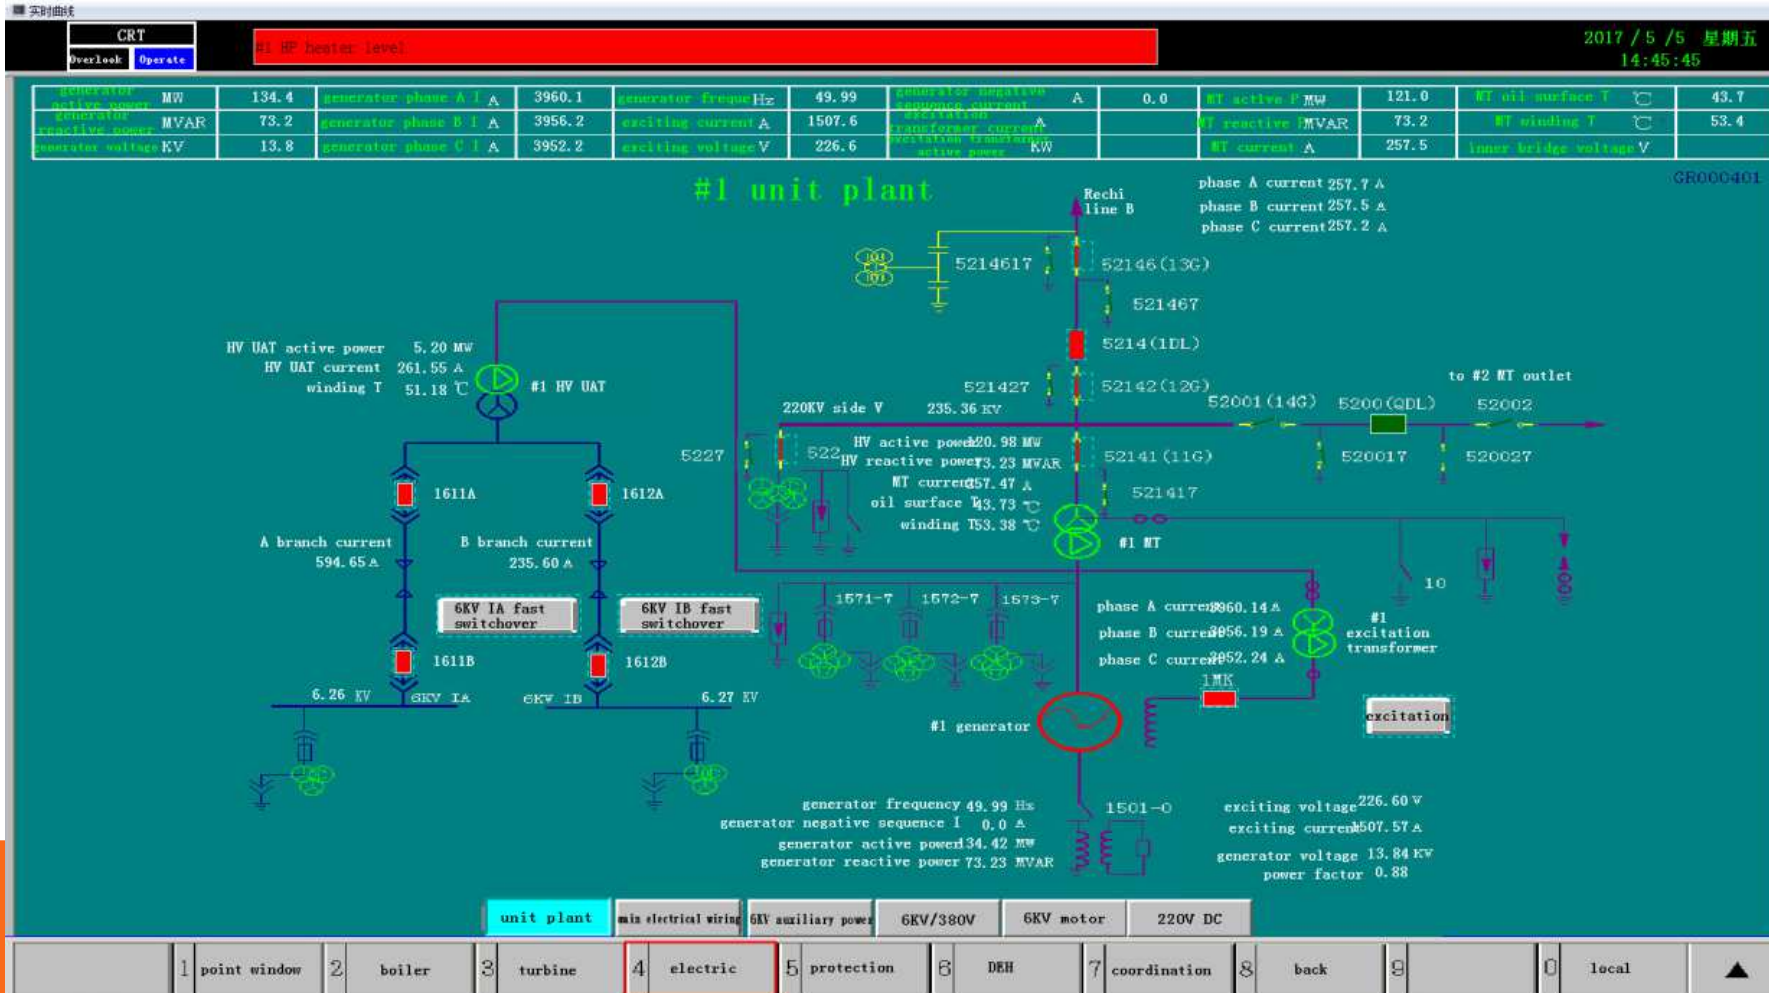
实时曲线

CRT
Overlook Operate

#1 HP heater level

2017 / 5 / 5 星期五
14:45:45

| generator active power MW | 134.4 | generator phase A I A | 3960.1 | generator frequency Hz | 49.99 | generator negative sequence current A | 0.0 | MT active P MW | 121.0 | MT oil surface T ℃ | 43.7 |
|---|---|---|---|---|---|---|---|---|---|---|---|
| generator reactive power MVAR | 73.2 | generator phase B I A | 3956.2 | exciting current A | 1507.6 | excitation transformer current A | | MT reactive P MVAR | 73.2 | MT winding T ℃ | 53.4 |
| generator voltage KV | 13.8 | generator phase C I A | 3952.2 | exciting voltage V | 226.6 | excitation transformer active power KW | | MT current A | 257.5 | inner bridge voltage V | |

#1 unit plant

GR000401

Rechi line B

phase A current 257.7 A
phase B current 257.5 A
phase C current 257.2 A

5214617
52146(13G)
521467
5214(1DL)
521427
52142(12G)

HV UAT active power 5.20 MW
HV UAT current 261.55 A
winding T 51.18 ℃
#1 HV UAT

to #2 MT outlet
52001(14G) 5200(QDL) 52002
220KV side V 235.36 KV
5227
522
HV active power 120.98 MW
HV reactive power 73.23 MVAR
MT current 257.47 A
oil surface T 43.73 ℃
winding T 53.38 ℃
52141(11G)
521417
520017
520027
#1 MT

1611A
1612A
A branch current 594.65 A
B branch current 235.60 A
6KV IA fast switchover
6KV IB fast switchover
1611B
1612B
6.26 KV
6KV IA
6KV IB
6.27 KV

1571-7 1572-7 1573-7
10
phase A current 3960.14 A
phase B current 3956.19 A
phase C current 3952.24 A
#1 excitation transformer
1MK
excitation
#1 generator
1501-0

generator frequency 49.99 Hz
generator negative sequence I 0.0 A
generator active power 134.42 MW
generator reactive power 73.23 MVAR

exciting voltage 226.60 V
exciting current 1507.57 A
generator voltage 13.84 KV
power factor 0.88

unit plant | main electrical wiring | 6KV auxiliary power | 6KV/380V | 6KV motor | 220V DC

1 point window | 2 boiler | 3 turbine | 4 electric | 5 protection | 6 DEH | 7 coordination | 8 back | 9 | 0 local